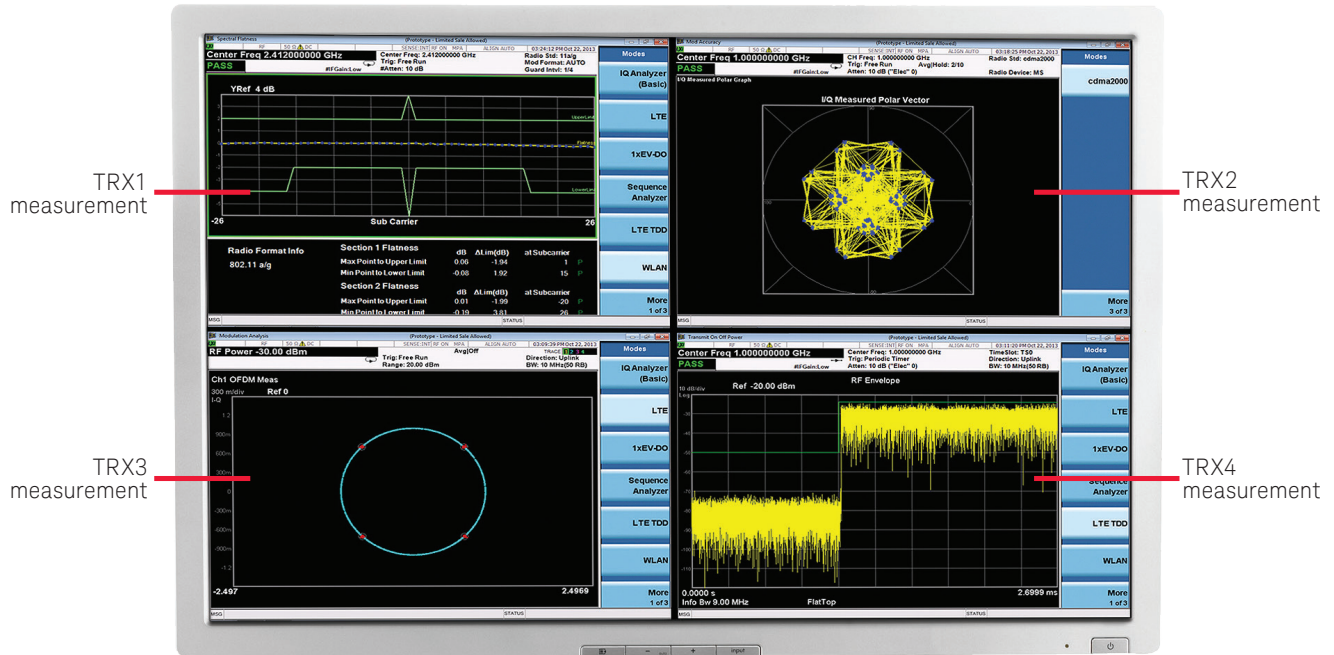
TRX1 measurement

Spectral Flatness (Prototype - Limited Sale Allowed)

RF 50 Ω DC SENSE:INT RF ON MPA ALIGN AUTO 03:24:12 PM Oct 22, 2013

Center Freq 2.412000000 GHz

Center Freq: 2.412000000 GHz Trig: Free Run #Atten: 10 dB

Radio Std: 11a/g Mod Format: AUTO Guard Intvl: 1/4

PASS

#IFGain:Low

YRef 4 dB

UpperLimit

Flatness

LowerLim

-26 Sub Carrier 26

Radio Format Info

802.11 a/g

Section 1 Flatness dB ΔLim(dB) at Subcarrier

Max Point to Upper Limit 0.06 -1.94 1 P

Min Point to Lower Limit -0.08 1.92 15 P

Section 2 Flatness dB ΔLim(dB) at Subcarrier

Max Point to Upper Limit 0.01 -1.99 -20 P

Min Point to Lower Limit -0.19 3.81 26 P

MSG STATUS

Modes

IQ Analyzer (Basic)

LTE

1xEV-DO

Sequence Analyzer

LTE TDD

WLAN

More 1 of 3

TRX2 measurement

Mod Accuracy (Prototype - Limited Sale Allowed)

RF 50 Ω DC SENSE:INT RF ON MPA ALIGN AUTO 03:18:25 PM Oct 22, 2013

Center Freq 1.000000000 GHz

CH Freq: 1.000000000 GHz Trig: Free Run Atten: 10 dB ("Elec" 0)

Avg|Hold: 2/10

Radio Std: cdma2000 Radio Device: MS

PASS

#IFGain:Low

I/Q Measured Polar Graph

I/Q Measured Polar Vector

Modes

cdma2000

More 3 of 3

MSG STATUS

TRX3 measurement

Modulation Analysis (Prototype - Limited Sale Allowed)

RF 50 Ω DC SENSE:INT RF ON MPA ALIGN AUTO 03:09:39 PM Oct 22, 2013

RF Power -30.00 dBm

Trig: Free Run Range: 20.00 dBm

Avg|Off

TRACE

Direction: Uplink BW: 10 MHz(50 RB)

Ch1 OFDM Meas

300 m/div I-Q

Ref 0

1.2

900m

600m

300m

0

-300m

-600m

-900m

-1.2

-2.497 2.4969

MSG STATUS

Modes

IQ Analyzer (Basic)

LTE

1xEV-DO

Sequence Analyzer

LTE TDD

WLAN

More 1 of 3

TRX4 measurement

Transmit On Off Power (Prototype - Limited Sale Allowed)

RF 50 Ω DC SENSE:INT RF ON MPA ALIGN AUTO 03:11:20 PM Oct 22, 2013

Center Freq 1.000000000 GHz

Center Freq: 1.000000000 GHz Trig: Periodic Timer Atten: 10 dB ("Elec" 0)

TimeSlot: TS0 Direction: Uplink BW: 10 MHz(50 RB)

PASS

#IFGain:Low

RF Envelope

10 dB/div Log

Ref -20.00 dBm

-30

-40

-50

-60

-70

-80

-90

-100

-110

0.0000 s 2.6999 ms

Info Bw 9.00 MHz FlatTop

MSG STATUS

Modes

IQ Analyzer (Basic)

LTE

1xEV-DO

Sequence Analyzer

LTE TDD

WLAN

More 1 of 3

input